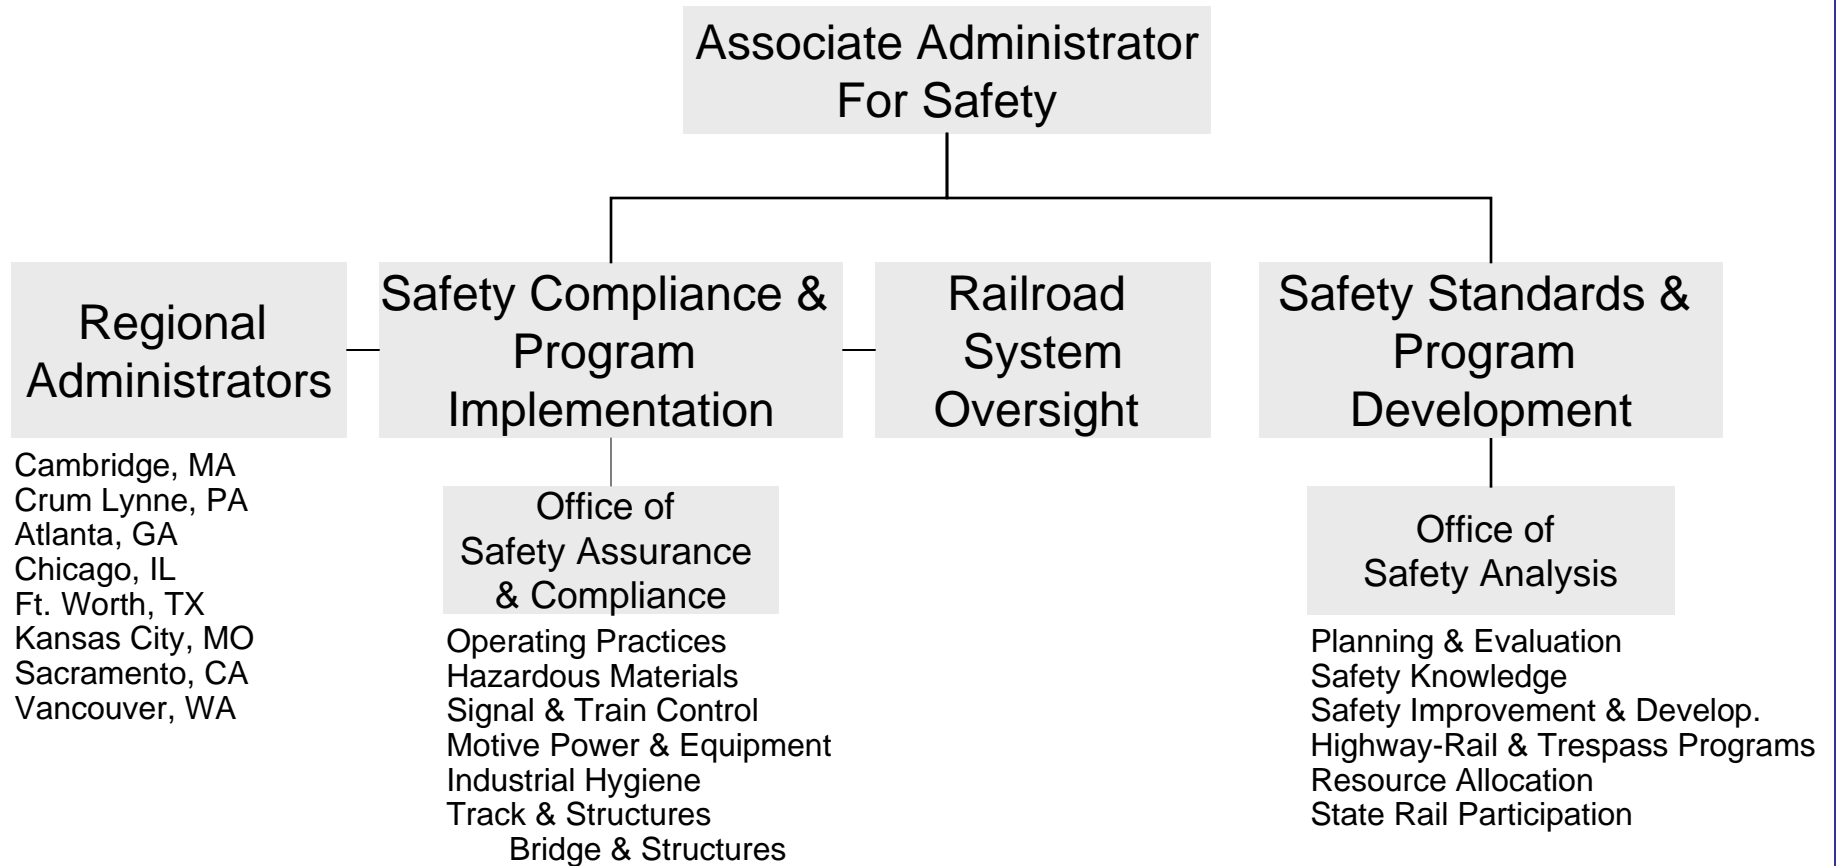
Associate Administrator
For Safety

Regional Administrators

Cambridge, MA
Crum Lynne, PA
Atlanta, GA
Chicago, IL
Ft. Worth, TX
Kansas City, MO
Sacramento, CA
Vancouver, WA

Safety Compliance & Program Implementation

Office of Safety Assurance & Compliance

Operating Practices
Hazardous Materials
Signal & Train Control
Motive Power & Equipment
Industrial Hygiene
Track & Structures
Bridge & Structures

Railroad System Oversight

Safety Standards & Program Development

Office of Safety Analysis

Planning & Evaluation
Safety Knowledge
Safety Improvement & Develop.
Highway-Rail & Trespass Programs
Resource Allocation
State Rail Participation